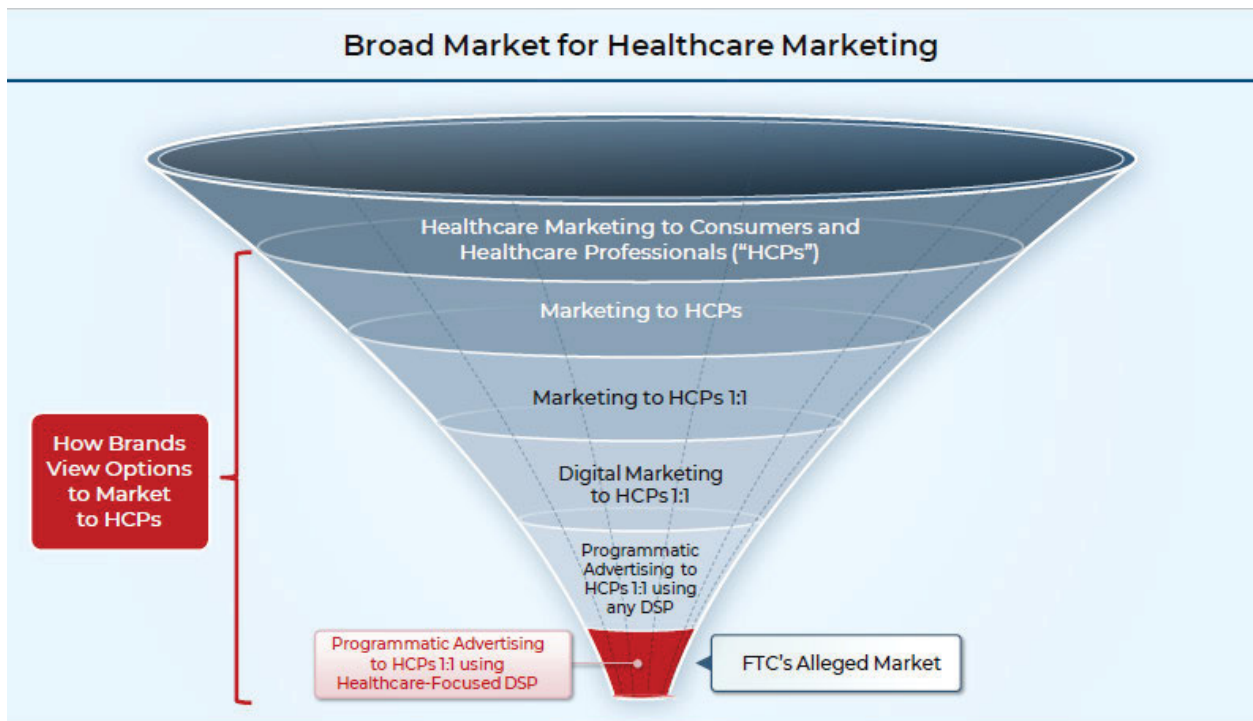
Broad Market for Healthcare Marketing

Healthcare Marketing to Consumers and Healthcare Professionals ("HCPs")

Marketing to HCPs

Marketing to HCPs 1:1

Digital Marketing to HCPs 1:1

Programmatic Advertising to HCPs 1:1 using any DSP

How Brands View Options to Market to HCPs

Programmatic Advertising to HCPs 1:1 using Healthcare-Focused DSP

FTC's Alleged Market